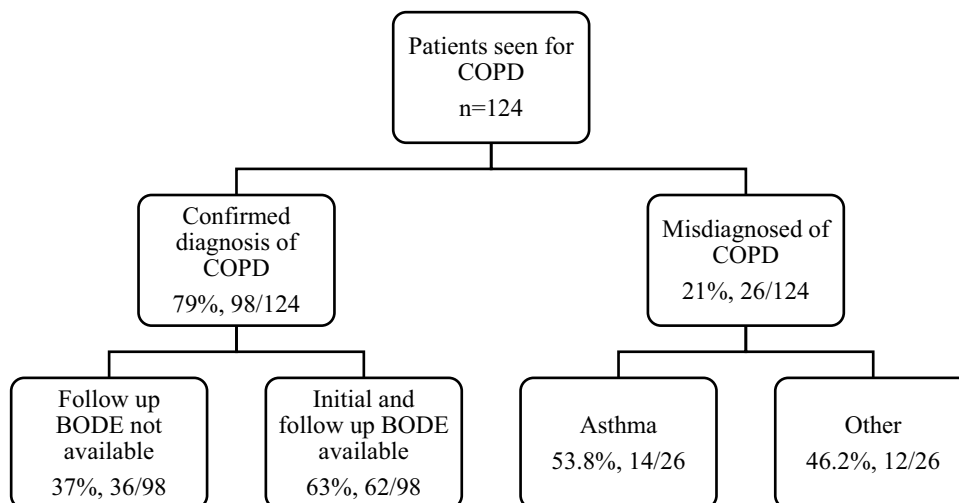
Patients seen for COPD
n=124

Confirmed diagnosis of COPD
79%, 98/124

Misdiagnosed of COPD
21%, 26/124

Follow up BODE not available
37%, 36/98

Initial and follow up BODE available
63%, 62/98

Asthma
53.8%, 14/26

Other
46.2%, 12/26